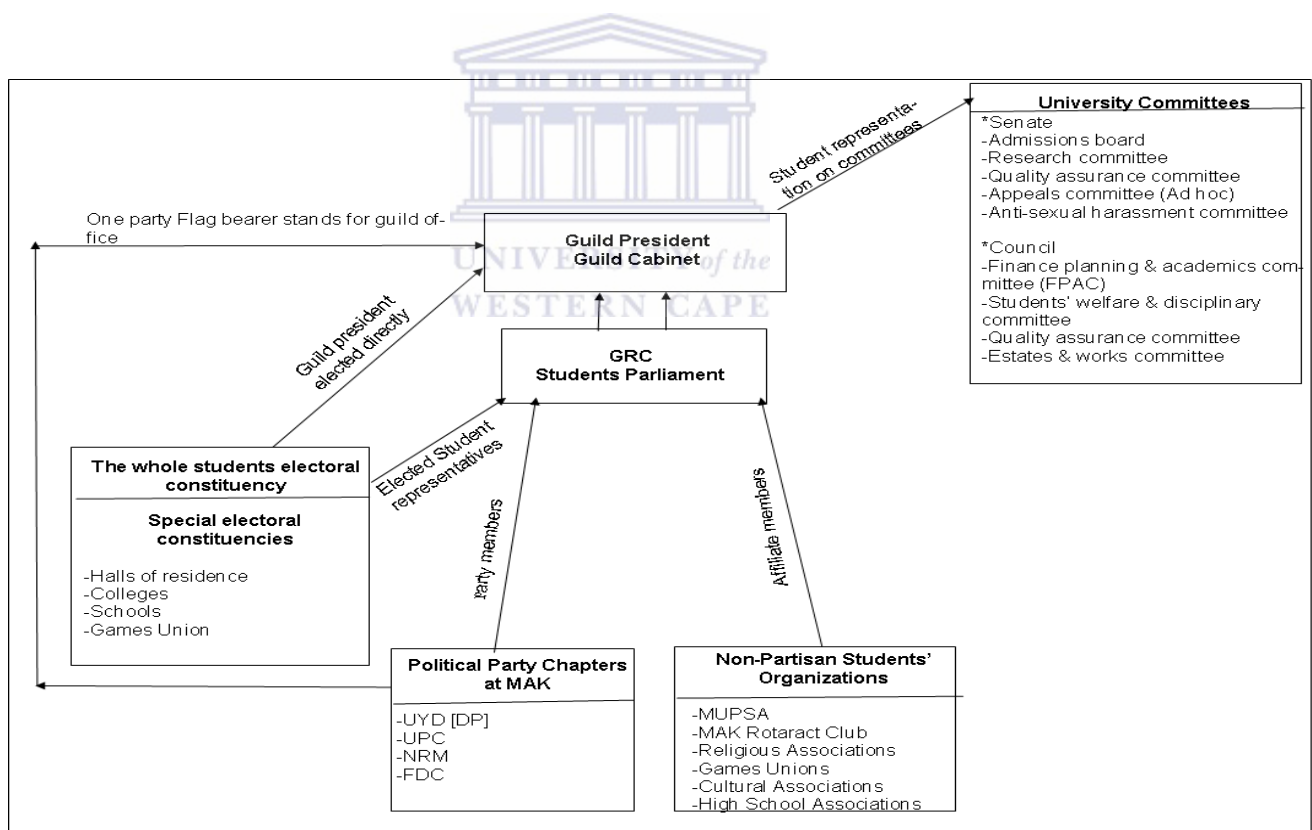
University Committees
*Senate
-Admissions board
-Research committee
-Quality assurance committee
-Appeals committee (Ad hoc)
-Anti-sexual harassment committee

*Council
-Finance planning & academics committee (FPAC)
-Students' welfare & disciplinary committee
-Quality assurance committee
-Estates & works committee

Student representation on committees

One party Flag bearer stands for guild office

Guild President
Guild Cabinet

UNIVERSITY of the
WESTERN CAPE

Guild president elected directly

GRC
Students Parliament

Elected Student representatives

The whole students electoral constituency

Special electoral constituencies

-Halls of residence
-Colleges
-Schools
-Games Union

party members

Affiliate members

Political Party Chapters at MAK

-UYD [DP]
-UPC
-NRM
-FDC

Non-Partisan Students' Organizations

-MUPSA
-MAK Rotaract Club
-Religious Associations
-Games Unions
-Cultural Associations
-High School Associations